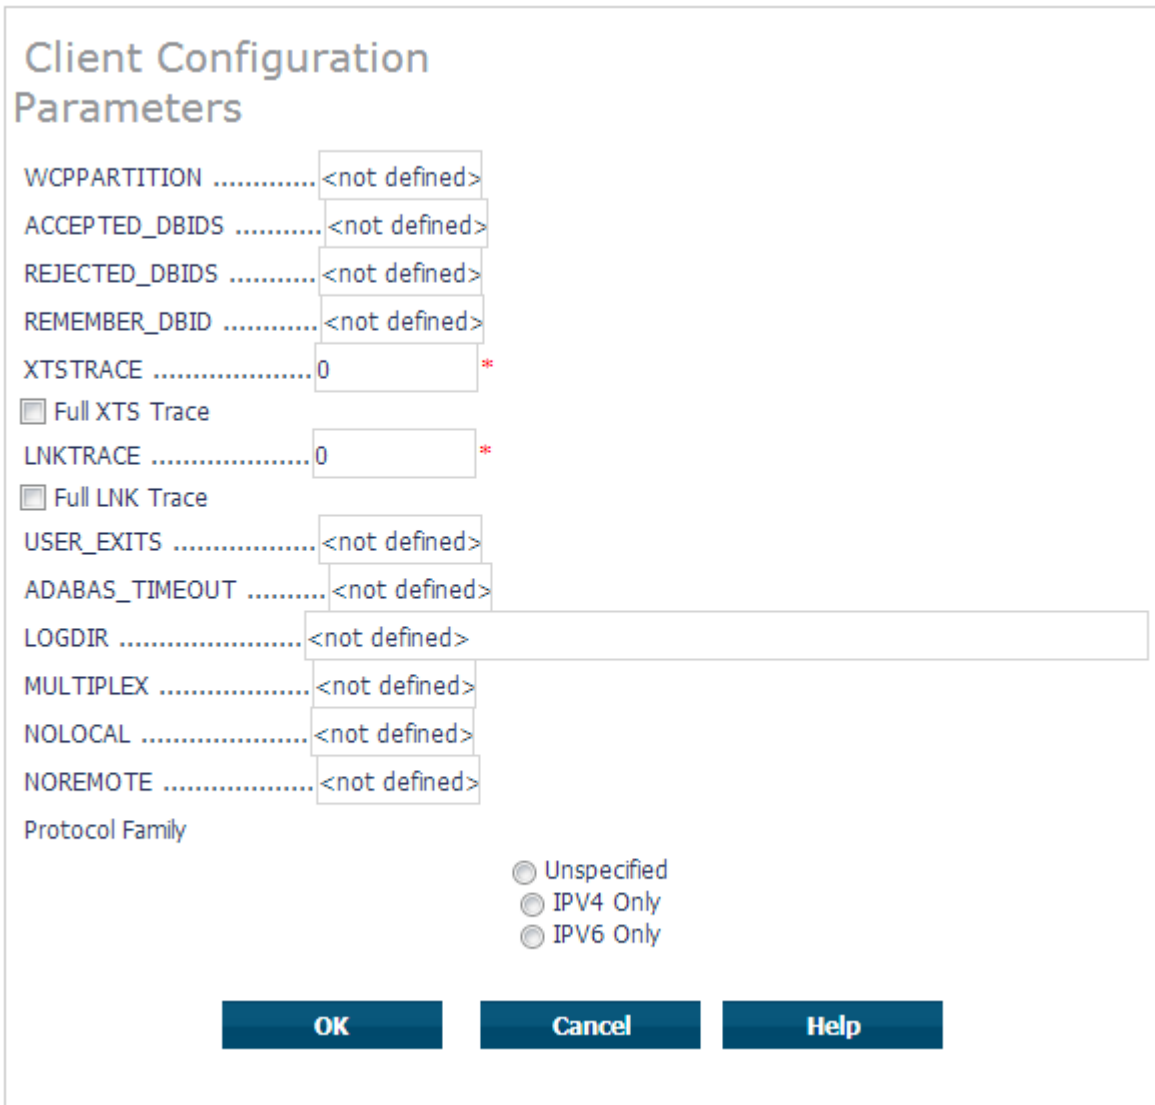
Client Configuration Parameters

WCPPARTITION .............. <not defined>
ACCEPTED_DBIDS ........... <not defined>
REJECTED_DBIDS ........... <not defined>
REMEMBER_DBID ............ <not defined>
XTSTRACE ..................... 0 *
Full XTS Trace
LNKTRACE ..................... 0 *
Full LNK Trace
USER_EXITS .................. <not defined>
ADABAS_TIMEOUT .......... <not defined>
LOGDIR ........................ <not defined>
MULTIPLEX ................... <not defined>
NOLOCAL ...................... <not defined>
NOREMOTE .................... <not defined>
Protocol Family
Unspecified
IPV4 Only
IPV6 Only

OK Cancel Help